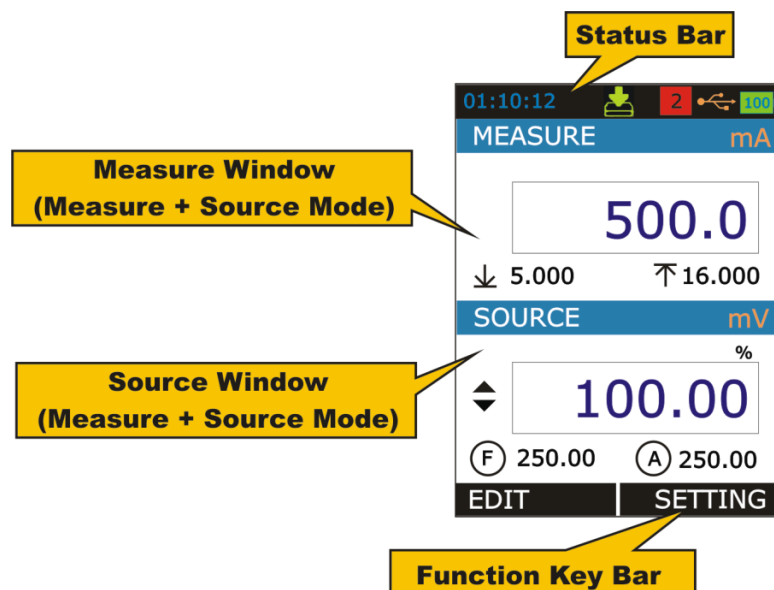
Status Bar

01:10:12 2 100

MEASURE mA

Measure Window
(Measure + Source Mode)

500.0

5.000 16.000

SOURCE mV

Source Window
(Measure + Source Mode)

%

100.00

F 250.00 A 250.00

EDIT SETTING

Function Key Bar